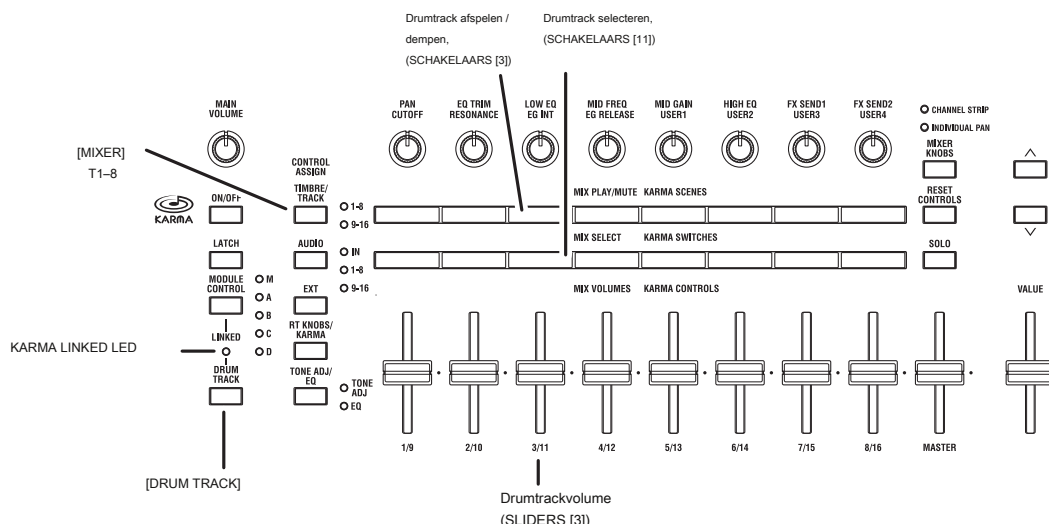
Drumtrack afspelen / dempen, (SCHAKELAARS [3])

Drumtrack selecteren, (SCHAKELAARS [11])

MAIN VOLUME

PAN CUTOFF

EQ TRIM RESONANCE

LOW EQ EG INT

MID FREQ EG RELEASE

MID GAIN USER1

HIGH EQ USER2

FX SEND1 USER3

FX SEND2 USER4

CHANNEL STRIP

INDIVIDUAL PAN

[MIXER] T1–8

CONTROL ASSIGN

TIMBRE/ TRACK

1-8

9-16

MIX PLAY/MUTE KARMA SCENES

MIXER KNOBS

RESET CONTROLS

KARMA

ON/OFF

LATCH

AUDIO

IN

1-8

9-16

MIX SELECT KARMA SWITCHES

SOLO

MODULE CONTROL

M

A

B

C

D

EXT

MIX VOLUMES KARMA CONTROLS

VALUE

RT KNOBS/ KARMA

LINKED

KARMA LINKED LED

DRUM TRACK

TONE ADJ/ EQ

TONE ADJ

EQ

1/9

2/10

3/11

4/12

5/13

6/14

7/15

8/16

MASTER

[DRUM TRACK]

Drumtrackvolume (SLIDERS [3])